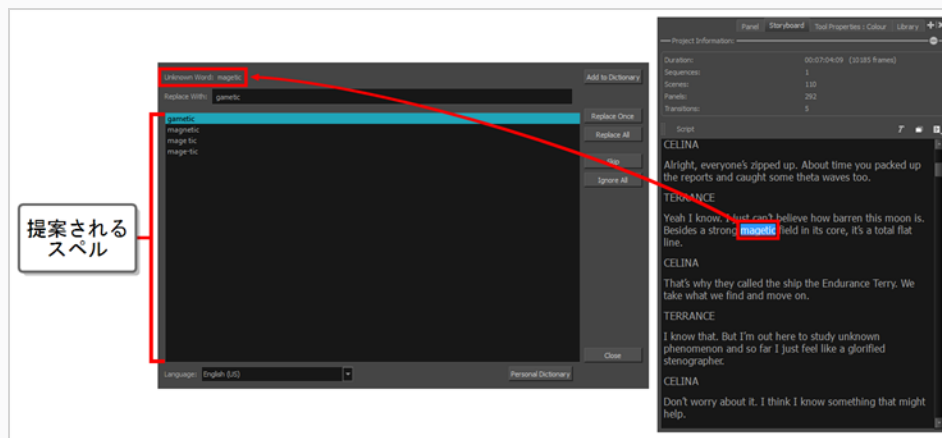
Unknown Word: magetic

Add to Dictionary

Replace With: gametic

gametic
magnetic
mage tic
mage-tic

Replace Once
Replace All
Skip
Ignore All

Close

Language: English (US)

Personal Dictionary

提案される
スペル

Panel Storyboard Tool Properties : Colour Library

Project Information:

Duration: 00:07:04:09 (10185 frames)
Sequences: 1
Scenes: 110
Panels: 292
Transitions: 5

Script

CELINA

Alright, everyone's zipped up. About time you packed up the reports and caught some theta waves too.

TERRANCE

Yeah I know. I just can't believe how barren this moon is. Besides a strong magetic field in its core, it's a total flat line.

CELINA

That's why they called the ship the Endurance Terry. We take what we find and move on.

TERRANCE

I know that. But I'm out here to study unknown phenomenon and so far I just feel like a glorified stenographer.

CELINA

Don't worry about it. I think I know something that might help.